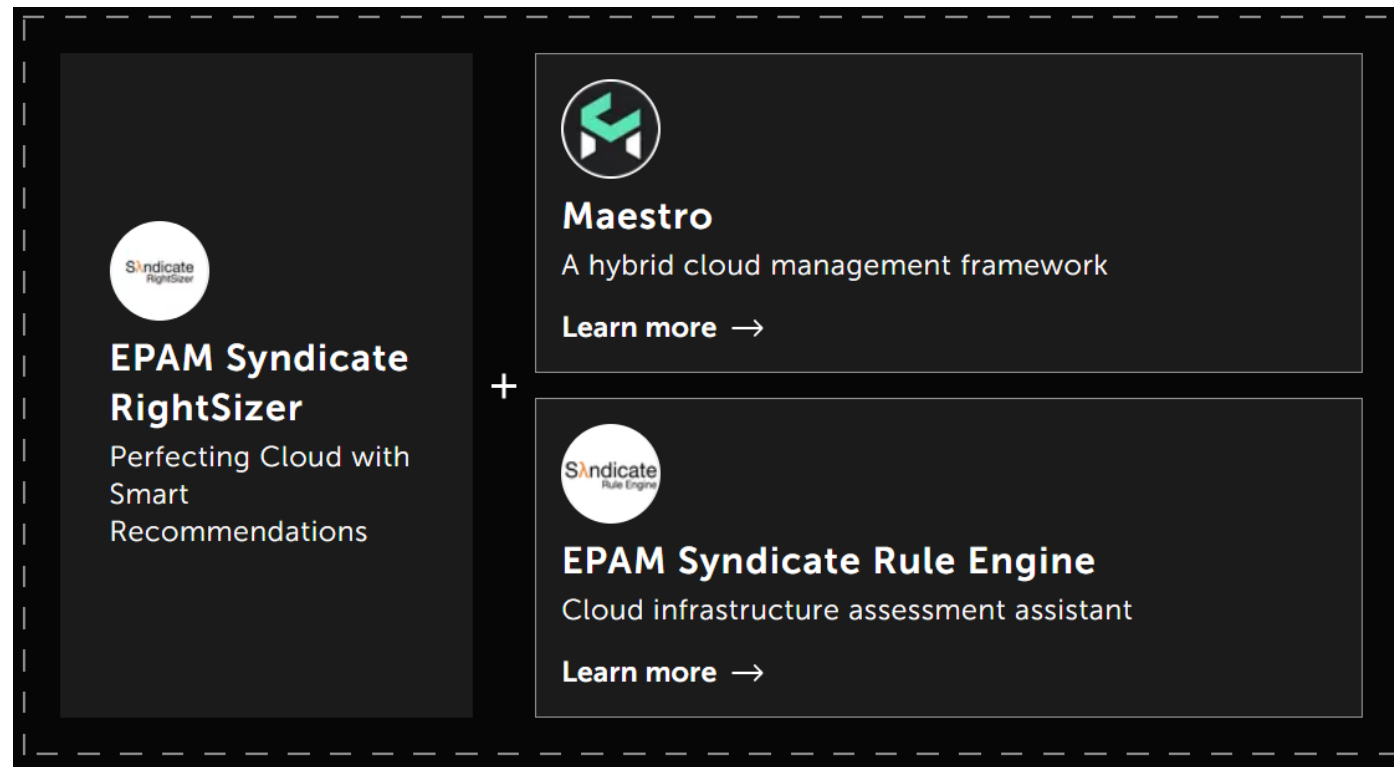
S⅄ndicate
RightSizer

EPAM Syndicate RightSizer

Perfecting Cloud with Smart Recommendations

+

Maestro

A hybrid cloud management framework

Learn more →

S⅄ndicate
Rule Engine

EPAM Syndicate Rule Engine

Cloud infrastructure assessment assistant

Learn more →